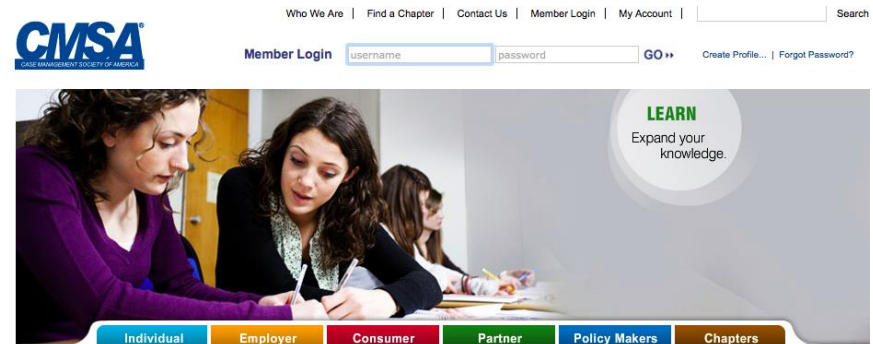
Who We Are | Find a Chapter | Contact Us | Member Login | My Account | Search

CMSA®
CASE MANAGEMENT SOCIETY OF AMERICA

Member Login username password GO ›› Create Profile... | Forgot Password?

LEARN
Expand your knowledge.

Individual Employer Consumer Partner Policy Makers Chapters